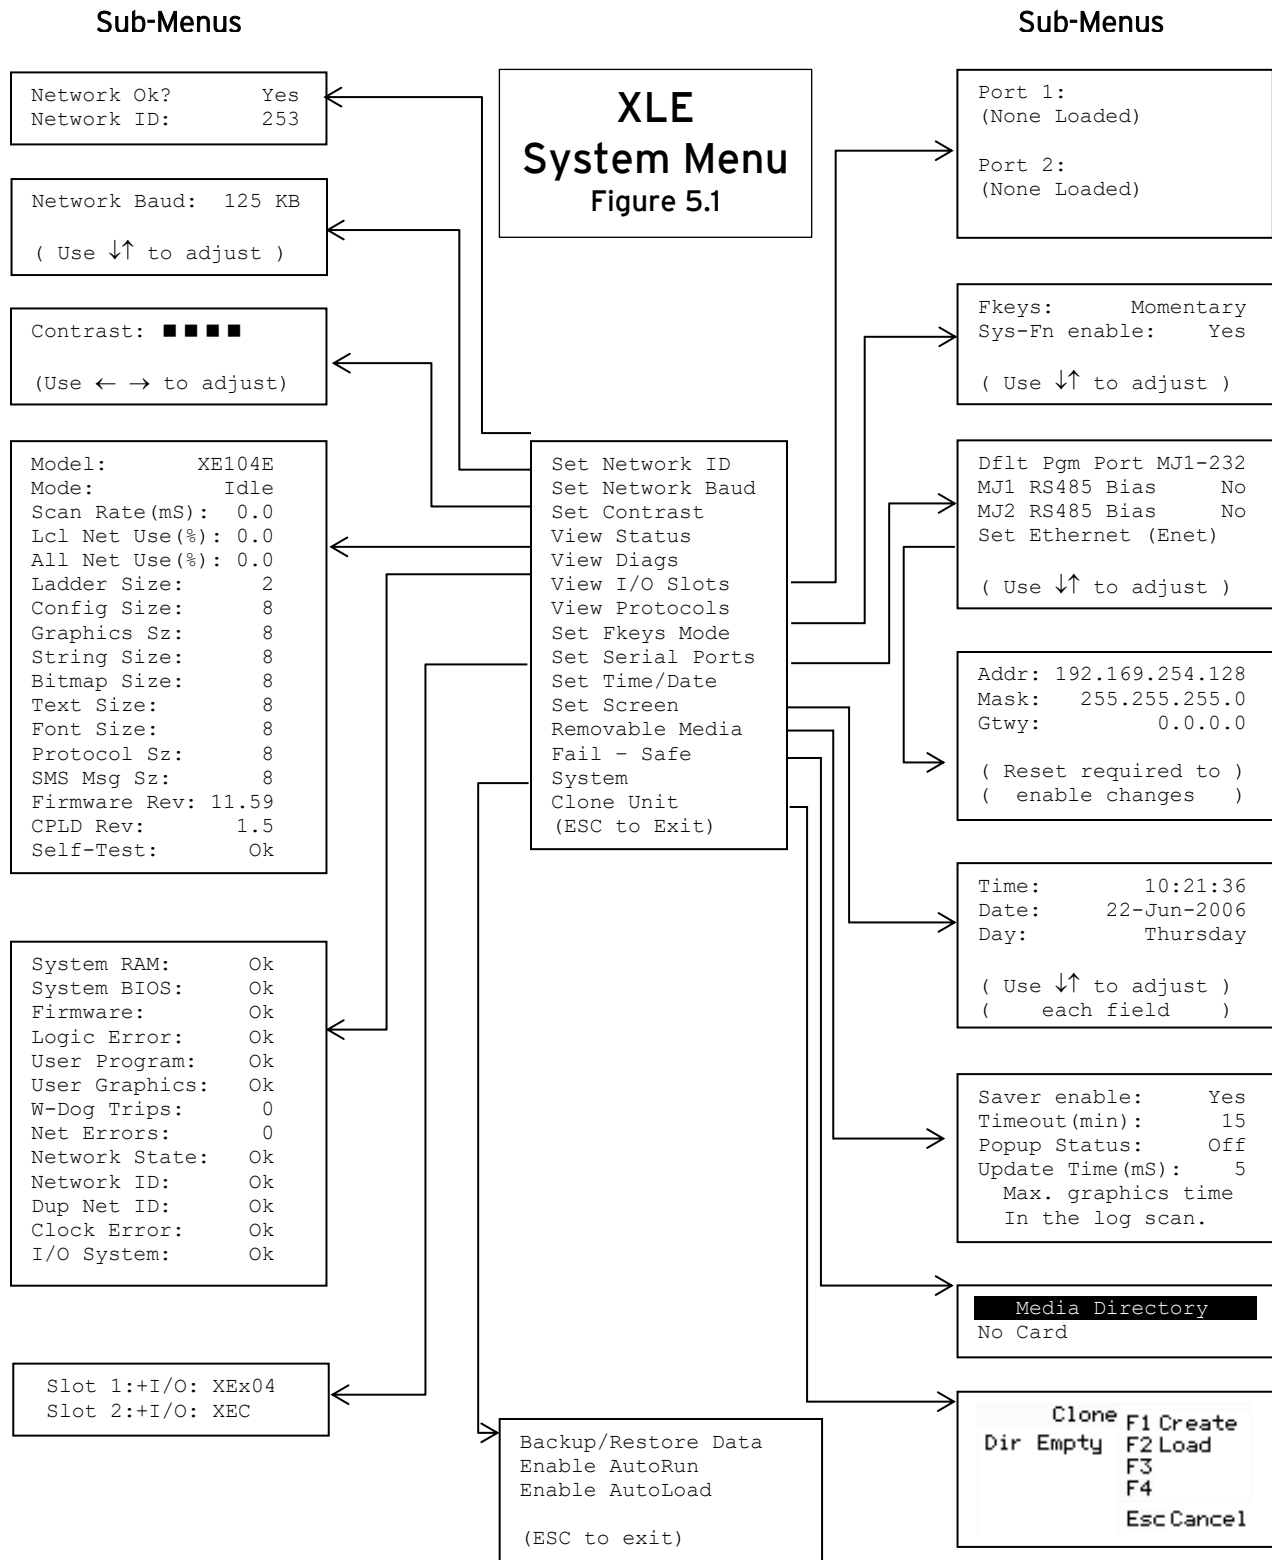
Sub-Menus

Sub-Menus

XLE
System Menu
Figure 5.1

Network Ok? Yes
Network ID: 253

Network Baud: 125 KB

( Use ↓↑ to adjust )

Contrast: ■■■■

(Use ← → to adjust)

Model: XE104E
Mode: Idle
Scan Rate(mS): 0.0
Lcl Net Use(%): 0.0
All Net Use(%): 0.0
Ladder Size: 2
Config Size: 8
Graphics Sz: 8
String Size: 8
Bitmap Size: 8
Text Size: 8
Font Size: 8
Protocol Sz: 8
SMS Msg Sz: 8
Firmware Rev: 11.59
CPLD Rev: 1.5
Self-Test: Ok

System RAM: Ok
System BIOS: Ok
Firmware: Ok
Logic Error: Ok
User Program: Ok
User Graphics: Ok
W-Dog Trips: 0
Net Errors: 0
Network State: Ok
Network ID: Ok
Dup Net ID: Ok
Clock Error: Ok
I/O System: Ok

Slot 1:+I/O: XEx04
Slot 2:+I/O: XEC

Set Network ID
Set Network Baud
Set Contrast
View Status
View Diags
View I/O Slots
View Protocols
Set Fkeys Mode
Set Serial Ports
Set Time/Date
Set Screen
Removable Media
Fail - Safe
System
Clone Unit
(ESC to Exit)

Backup/Restore Data
Enable AutoRun
Enable AutoLoad

(ESC to exit)

Port 1:
(None Loaded)

Port 2:
(None Loaded)

Fkeys: Momentary
Sys-Fn enable: Yes

( Use ↓↑ to adjust )

Dflt Pgm Port MJ1-232
MJ1 RS485 Bias No
MJ2 RS485 Bias No
Set Ethernet (Enet)

( Use ↓↑ to adjust )

Addr: 192.169.254.128
Mask: 255.255.255.0
Gtwy: 0.0.0.0

( Reset required to )
( enable changes )

Time: 10:21:36
Date: 22-Jun-2006
Day: Thursday

( Use ↓↑ to adjust )
( each field )

Saver enable: Yes
Timeout(min): 15
Popup Status: Off
Update Time(mS): 5
Max. graphics time
In the log scan.

Media Directory
No Card

Clone
Dir Empty
F1 Create
F2 Load
F3
F4
Esc Cancel